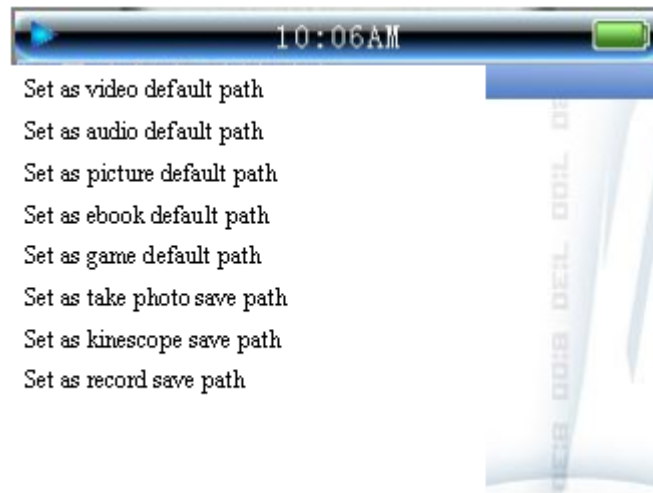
10:06AM

Set as video default path
Set as audio default path
Set as picture default path
Set as ebook default path
Set as game default path
Set as take photo save path
Set as kinescope save path
Set as record save path